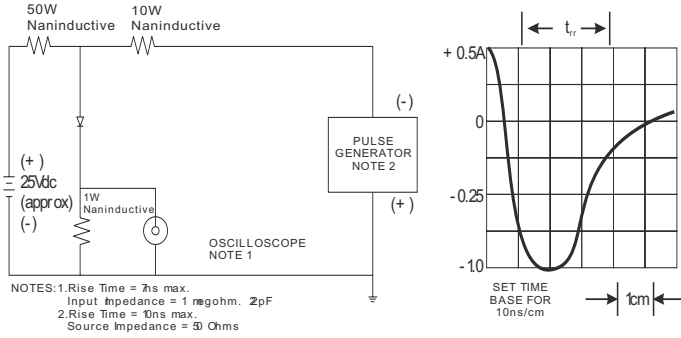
50W Naninductive

10W Naninductive

(+)
25Vdc
(approx)
(-)

1W Naninductive

(-)

PULSE GENERATOR NOTE 2

(+)

OSCILLOSCOPE NOTE 1

NOTES: 1. Rise Time = 7ns max.
Input Impedance = 1 megohm. 22pF
2. Rise Time = 10ns max.
Source Impedance = 50 Ohms

$t_{rr}$

+ 0.5A

0

- 0.25

- 1.0

SET TIME BASE FOR 10ns/cm

1cm